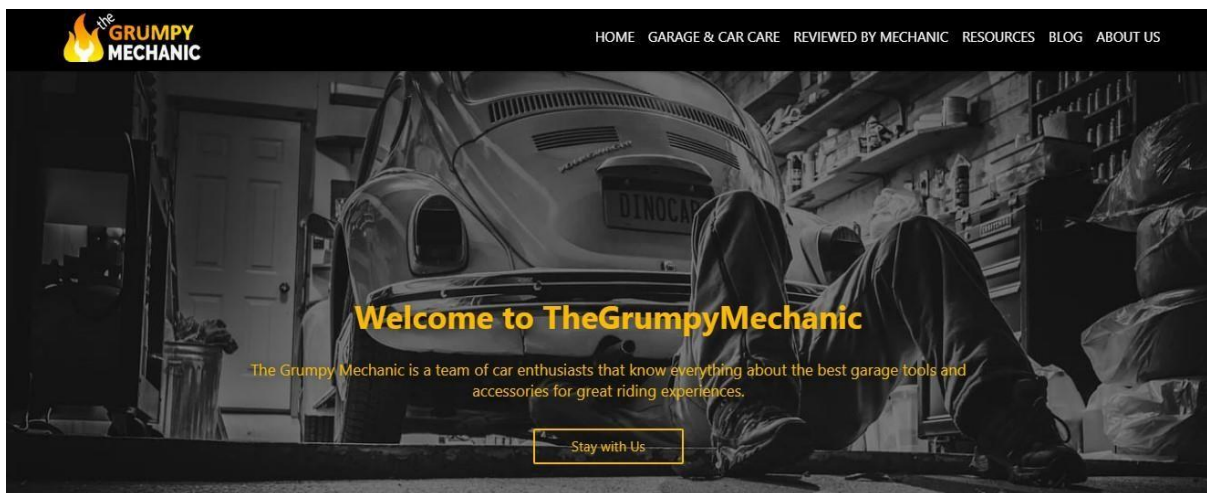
the GRUMPY MECHANIC

HOME GARAGE & CAR CARE REVIEWED BY MECHANIC RESOURCES BLOG ABOUT US

DINOCAR

Welcome to TheGrumpyMechanic

The Grumpy Mechanic is a team of car enthusiasts that know everything about the best garage tools and accessories for great riding experiences.

Stay with Us